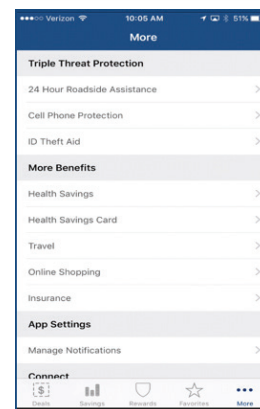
●●●○○ Verizon 10:05 AM 51%

More

Triple Threat Protection

24 Hour Roadside Assistance >

Cell Phone Protection >

ID Theft Aid >

More Benefits

Health Savings >

Health Savings Card >

Travel >

Online Shopping >

Insurance >

App Settings

Manage Notifications >

Connect

Deals Savings Rewards Favorites More